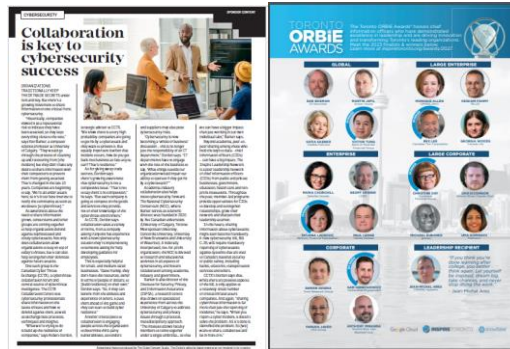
CYBERSECURITY

SPONSOR CONTENT

Collaboration is key to cybersecurity success

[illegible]

Toronto ORBIE AWARDS

The Toronto ORBIE Awards honor chief information officers who have demonstrated excellence in leadership and are driving innovation across the Greater Toronto Area organizations. Meet the 2023 finalists & winners below. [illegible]

GLOBAL

LARGE ENTERPRISE

ENTERPRISE

LARGE CORPORATE

CORPORATE

LEADERSHIP RECIPIENT

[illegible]

INSPIRE TORONTO